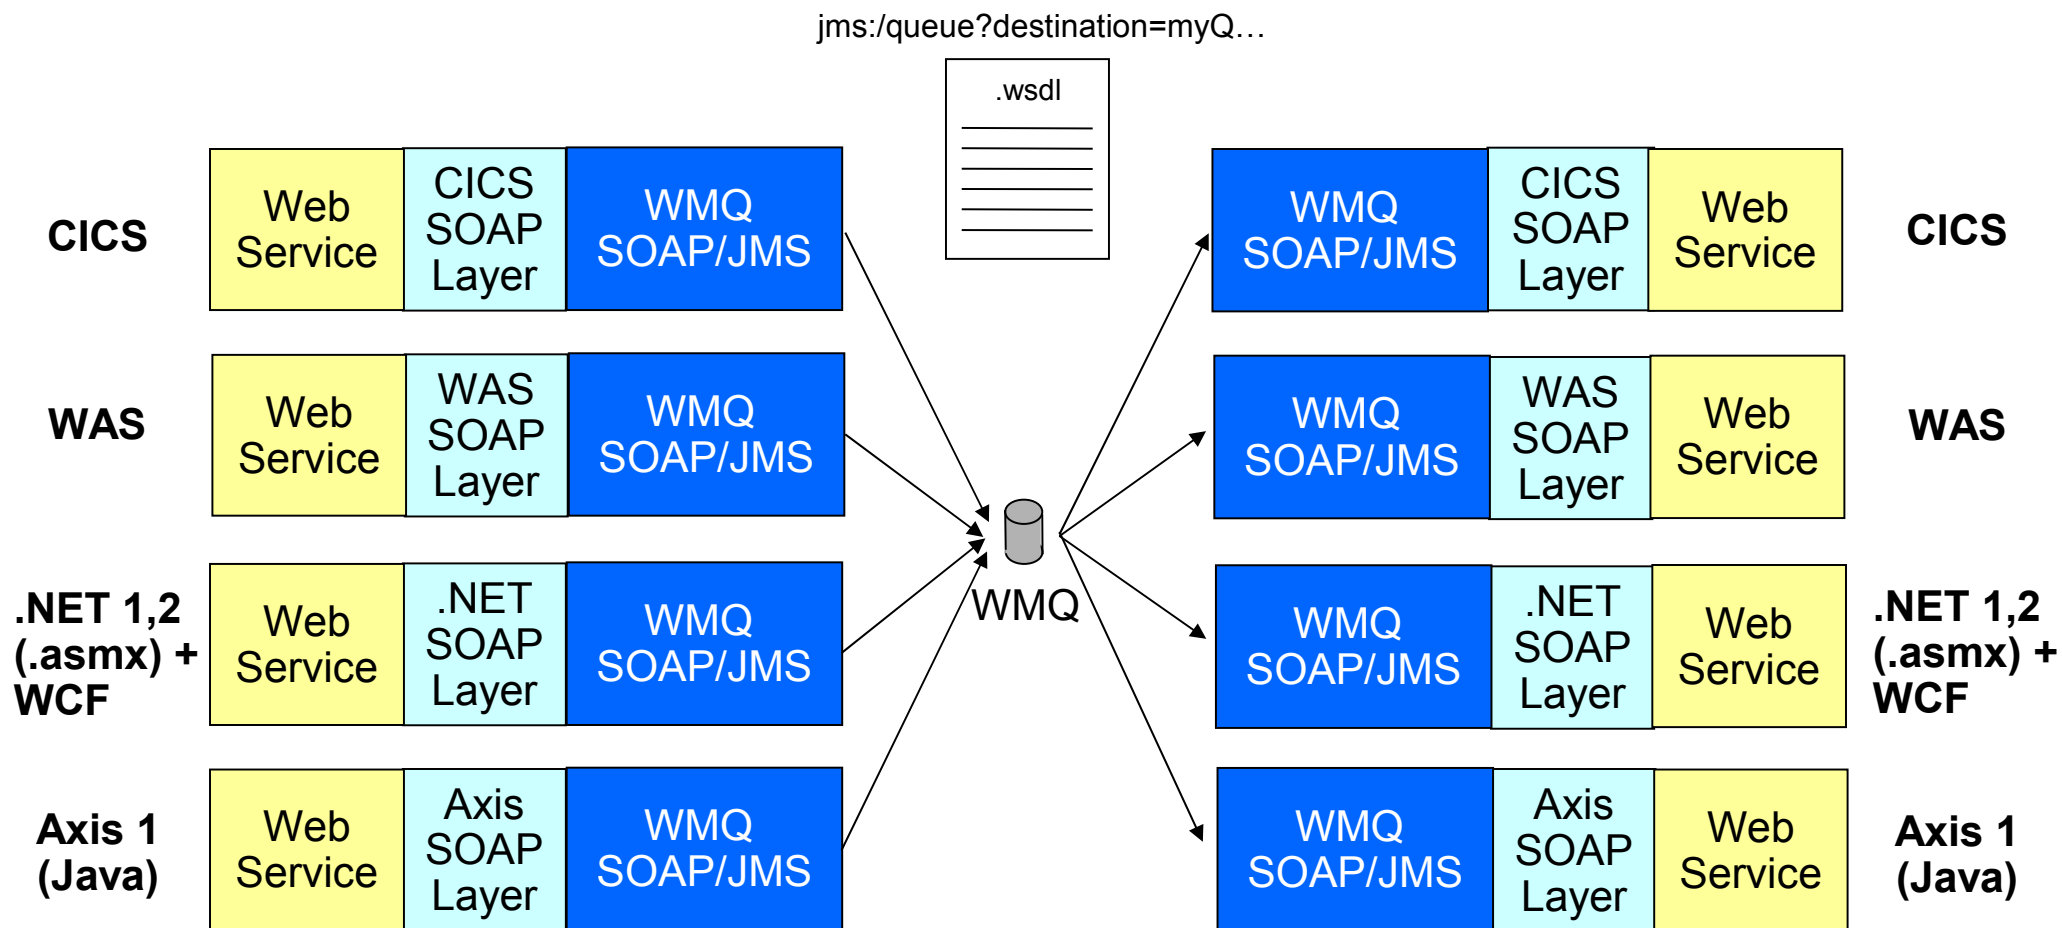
jms:/queue?destination=myQ…

.wsdl

CICS

Web Service

CICS SOAP Layer

WMQ SOAP/JMS

WAS

Web Service

WAS SOAP Layer

WMQ SOAP/JMS

.NET 1,2 (.asmx) + WCF

Web Service

.NET SOAP Layer

WMQ SOAP/JMS

Axis 1 (Java)

Web Service

Axis SOAP Layer

WMQ SOAP/JMS

WMQ

WMQ SOAP/JMS

CICS SOAP Layer

Web Service

CICS

WMQ SOAP/JMS

WAS SOAP Layer

Web Service

WAS

WMQ SOAP/JMS

.NET SOAP Layer

Web Service

.NET 1,2 (.asmx) + WCF

WMQ SOAP/JMS

Axis SOAP Layer

Web Service

Axis 1 (Java)